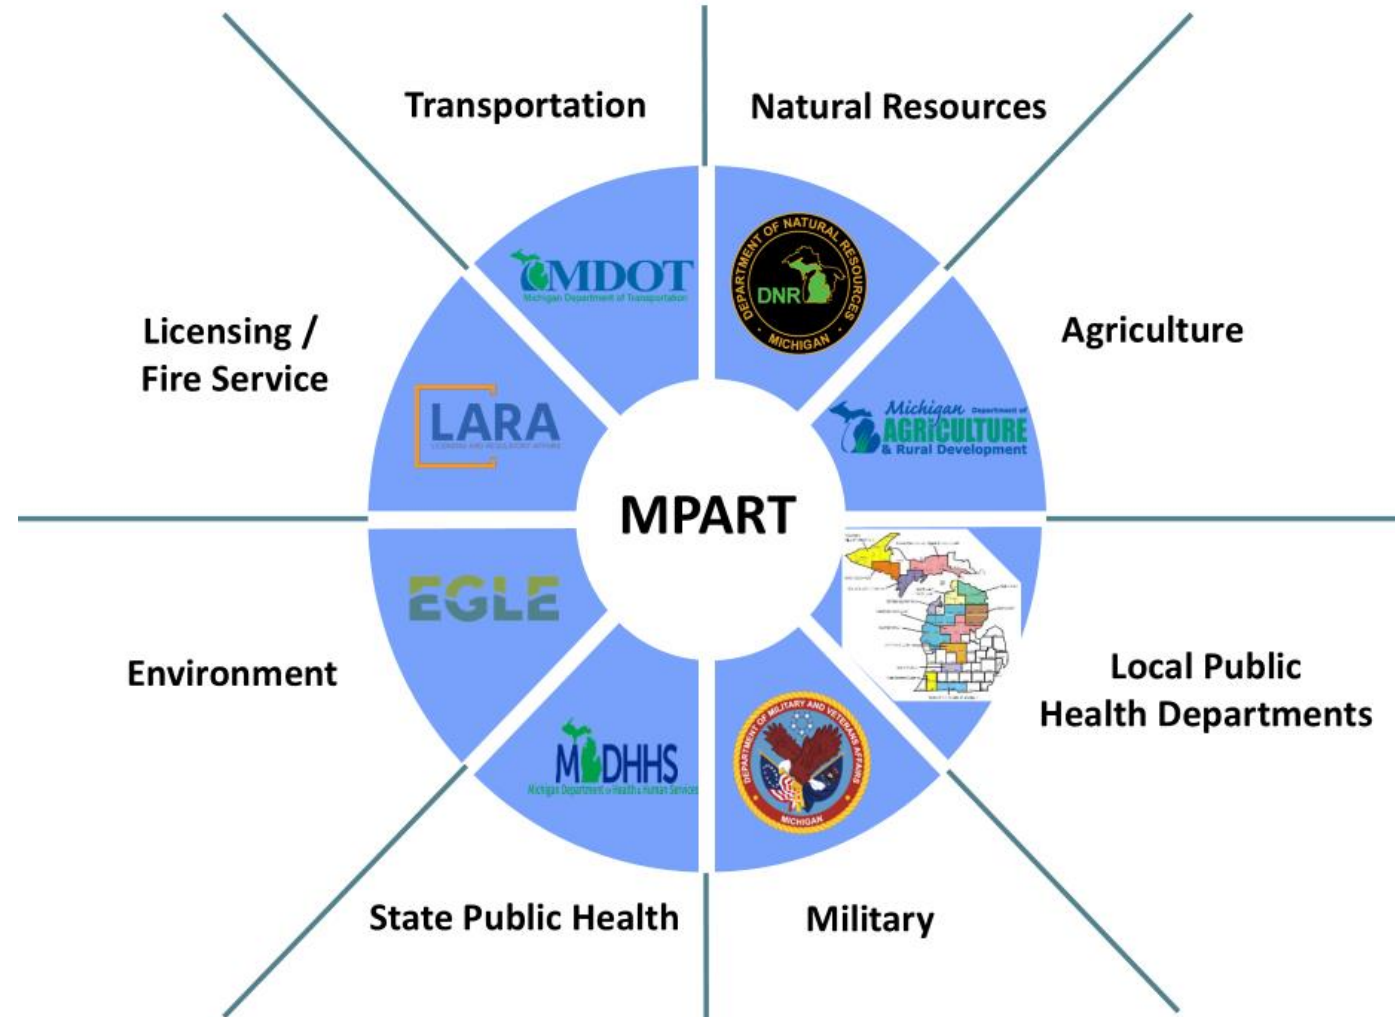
Transportation

Natural Resources

MDOT
Michigan Department of Transportation

DEPARTMENT OF NATURAL RESOURCES
DNR
MICHIGAN

Licensing / Fire Service

Agriculture

LARA
LICENSING AND REGULATORY AFFAIRS

Michigan Department of AGRICULTURE & Rural Development

MPART

EGLE

Environment

Local Public Health Departments

MDHHS
Michigan Department of Health & Human Services

DEPARTMENT OF MILITARY AND VETERANS AFFAIRS
MICHIGAN

State Public Health

Military